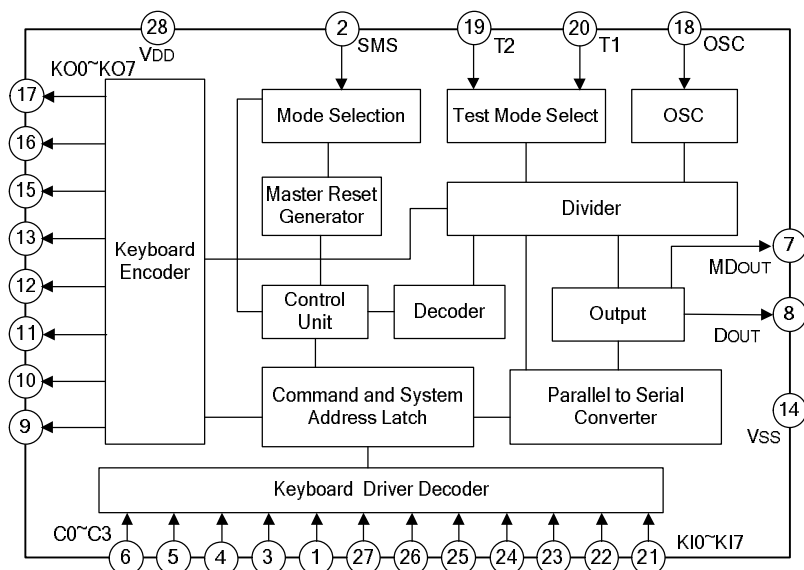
28
VDD
2
SMS
19
T2
20
T1
18
OSC
KO0~KO7
17
16
15
13
12
11
10
9
Keyboard Encoder
Mode Selection
Test Mode Select
OSC
Master Reset Generator
Divider
Control Unit
Decoder
Output
7
MDOUT
8
DOUT
Command and System Address Latch
Parallel to Serial Converter
14
VSS
Keyboard Driver Decoder
C0~C3
6
5
4
3
1
27
26
25
24
23
22
21
KI0~KI7